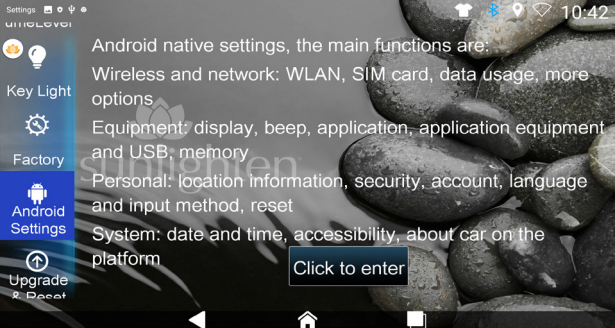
Settings

10:42

umeLevel

Key Light

Factory

Android Settings

Upgrade & Reset

Android native settings, the main functions are:

Wireless and network: WLAN, SIM card, data usage, more options

Equipment: display, beep, application, application equipment and USB, memory

Personal: location information, security, account, language and input method, reset

System: date and time, accessibility, about car on the platform

Click to enter

sunlighten